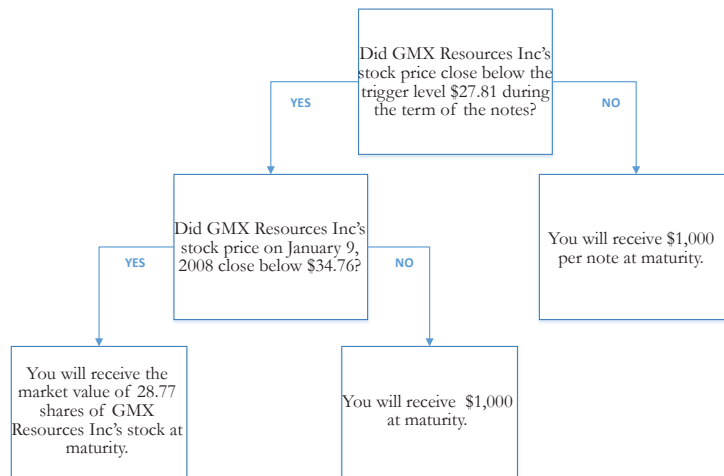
Did GMX Resources Inc's stock price close below the trigger level $27.81 during the term of the notes?

YES

NO

Did GMX Resources Inc's stock price on January 9, 2008 close below $34.76?

You will receive $1,000 per note at maturity.

YES

NO

You will receive the market value of 28.77 shares of GMX Resources Inc's stock at maturity.

You will receive $1,000 at maturity.